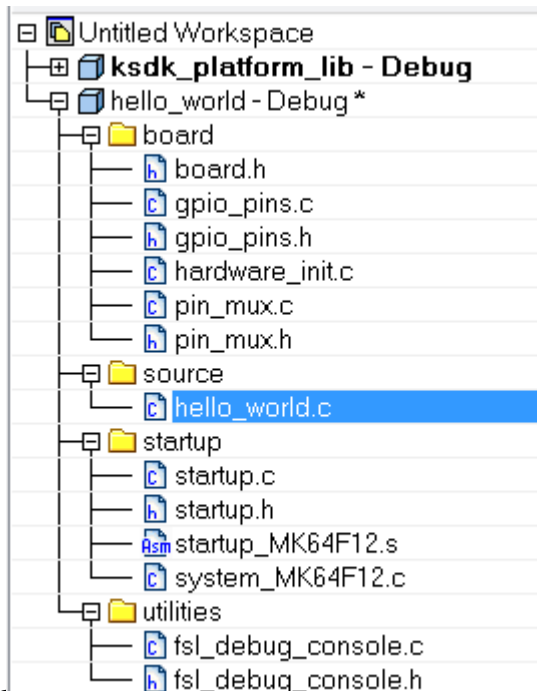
Untitled Workspace
ksdk_platform_lib - Debug
hello_world - Debug *
board
board.h
gpio_pins.c
gpio_pins.h
hardware_init.c
pin_mux.c
pin_mux.h
source
hello_world.c
startup
startup.c
startup.h
startup_MK64F12.s
system_MK64F12.c
utilities
fsl_debug_console.c
fsl_debug_console.h